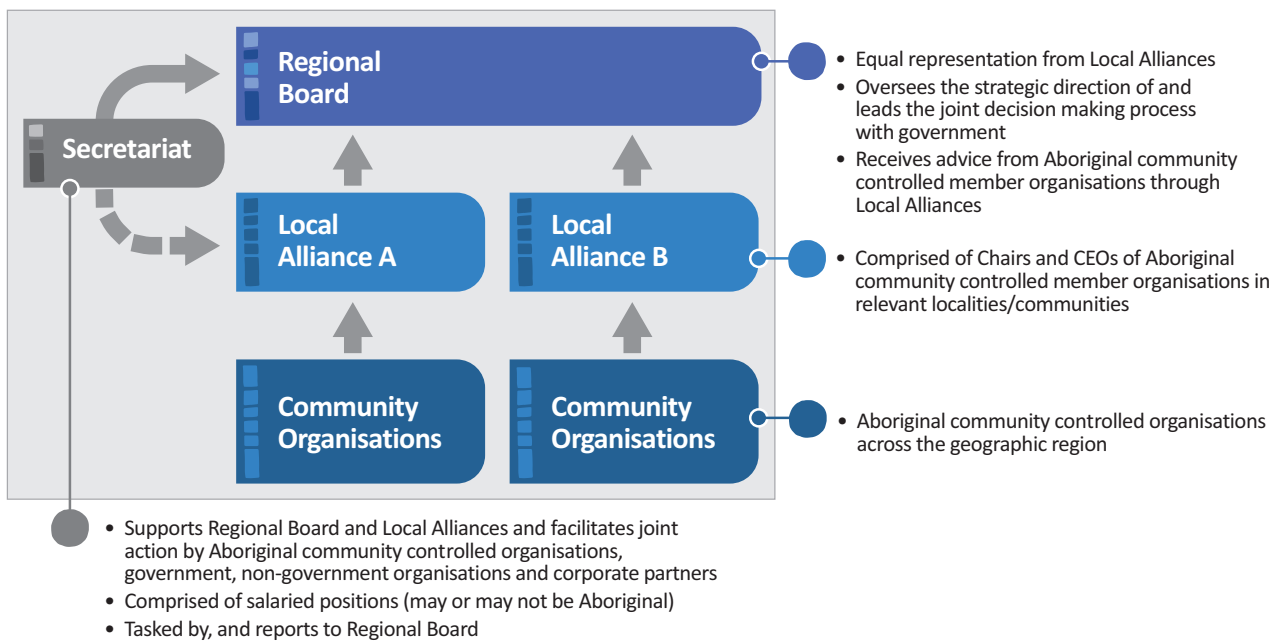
Regional Board

Secretariat

Local Alliance A

Local Alliance B

Community Organisations

Community Organisations

• Equal representation from Local Alliances
• Oversees the strategic direction of and leads the joint decision making process with government
• Receives advice from Aboriginal community controlled member organisations through Local Alliances

• Comprised of Chairs and CEOs of Aboriginal community controlled member organisations in relevant localities/communities

• Aboriginal community controlled organisations across the geographic region

• Supports Regional Board and Local Alliances and facilitates joint action by Aboriginal community controlled organisations, government, non-government organisations and corporate partners
• Comprised of salaried positions (may or may not be Aboriginal)
• Tasked by, and reports to Regional Board